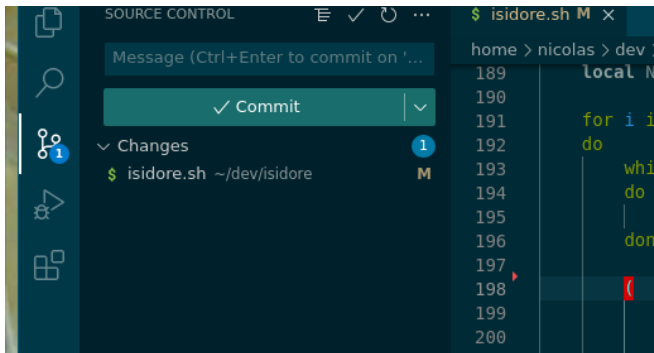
SOURCE CONTROL

Message (Ctrl+Enter to commit on '...

✓ Commit

Changes 1

$ isidore.sh ~/dev/isidore M

1

$ isidore.sh M ×

home > nicolas > dev >

189 local N
190
191 for i i
192 do
193 whi
194 do
195
196 don
197
198 (
199
200